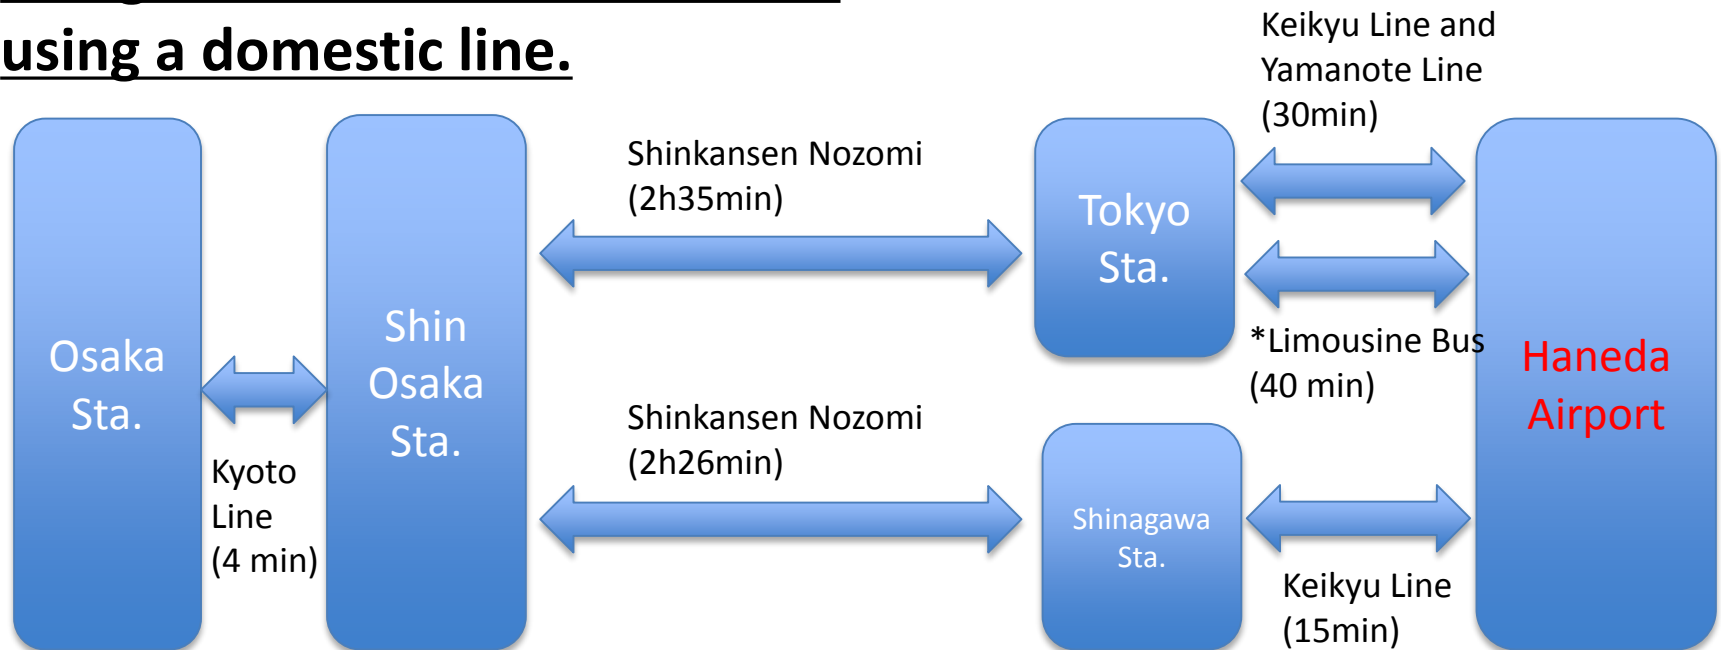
using a domestic line.

Osaka Sta.

Kyoto Line (4 min)

Shin Osaka Sta.

Shinkansen Nozomi (2h35min)

Shinkansen Nozomi (2h26min)

Tokyo Sta.

Shinagawa Sta.

Keikyu Line and Yamanote Line (30min)

*Limousine Bus (40 min)

Keikyu Line (15min)

Haneda Airport